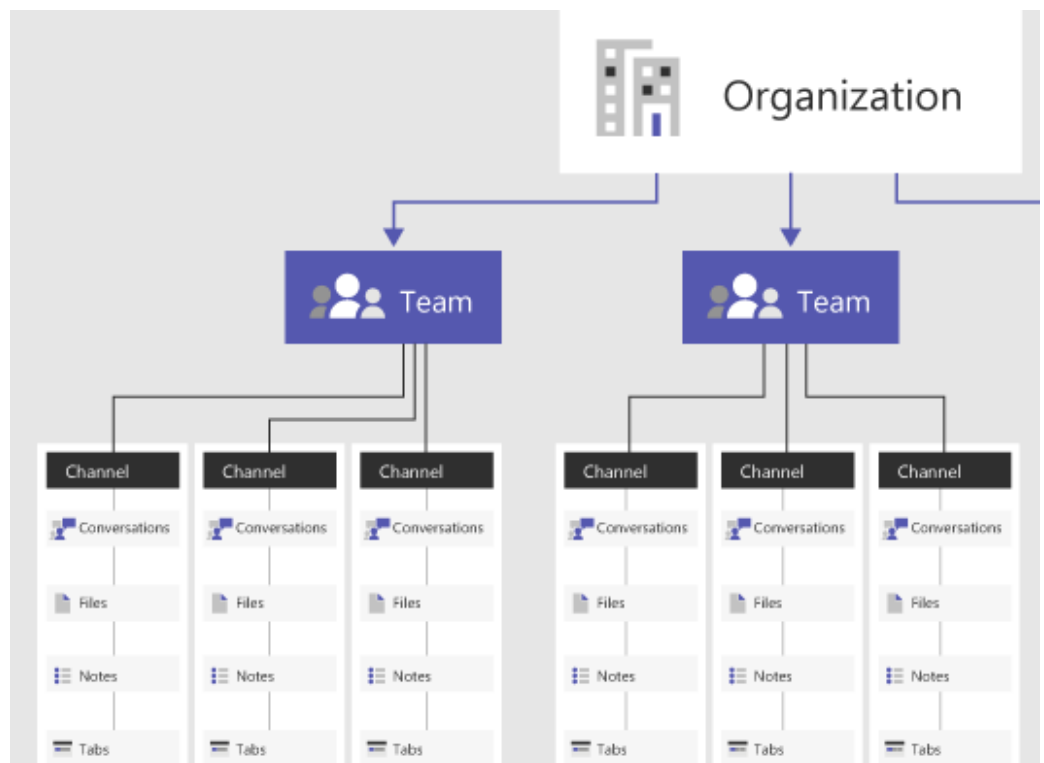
Organization

Team

Team

Channel

Conversations

Files

Notes

Tabs

Channel

Conversations

Files

Notes

Tabs

Channel

Conversations

Files

Notes

Tabs

Channel

Conversations

Files

Notes

Tabs

Channel

Conversations

Files

Notes

Tabs

Channel

Conversations

Files

Notes

Tabs